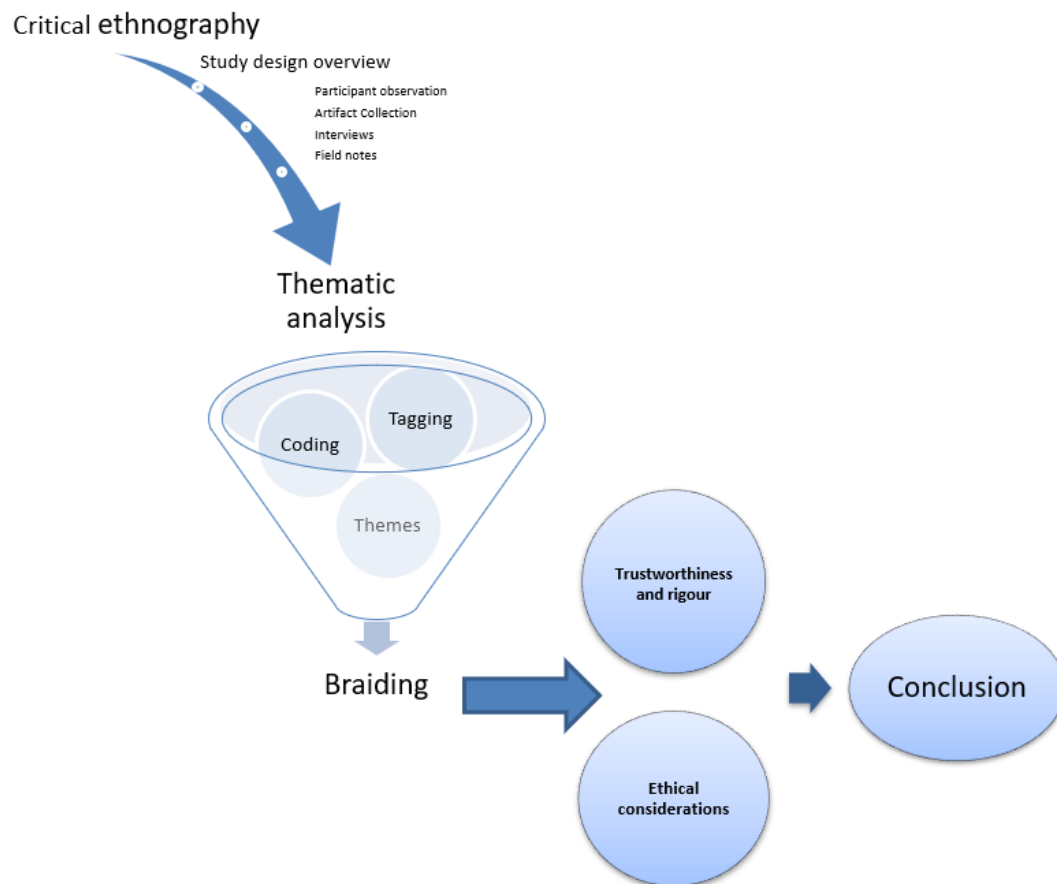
Critical ethnography

Study design overview

Participant observation
Artifact Collection
Interviews
Field notes

Thematic analysis

Coding

Tagging

Themes

Braiding

Trustworthiness and rigour

Ethical considerations

Conclusion